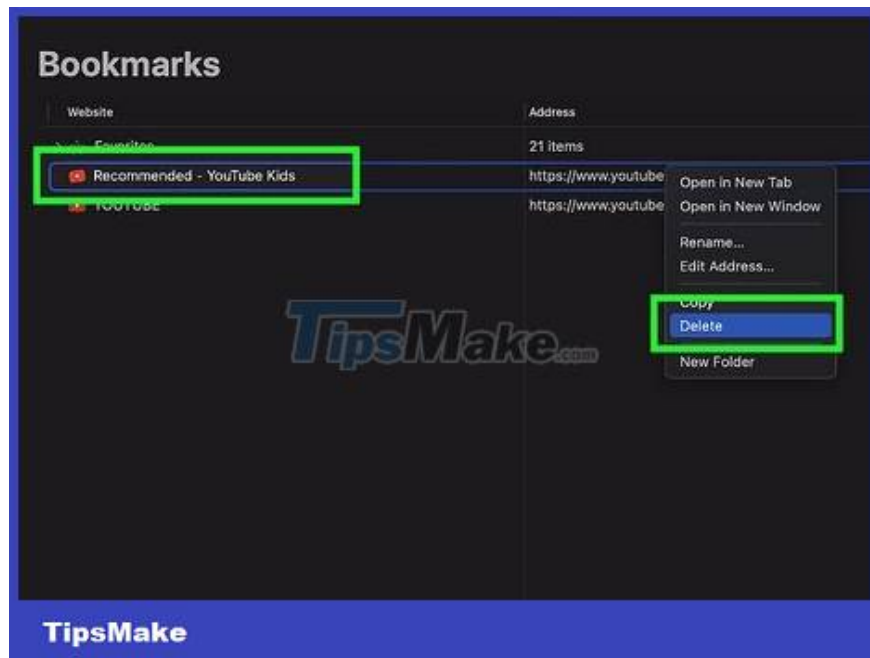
Bookmarks

| Website | Address |
|---|---|
| Favorites | 21 items |
| Recommended - YouTube Kids | https://www.youtube |
| YOUTUBE | https://www.youtube |

Open in New Tab
Open in New Window
Rename...
Edit Address...
Copy
Delete
New Folder

TipsMake.com

TipsMake